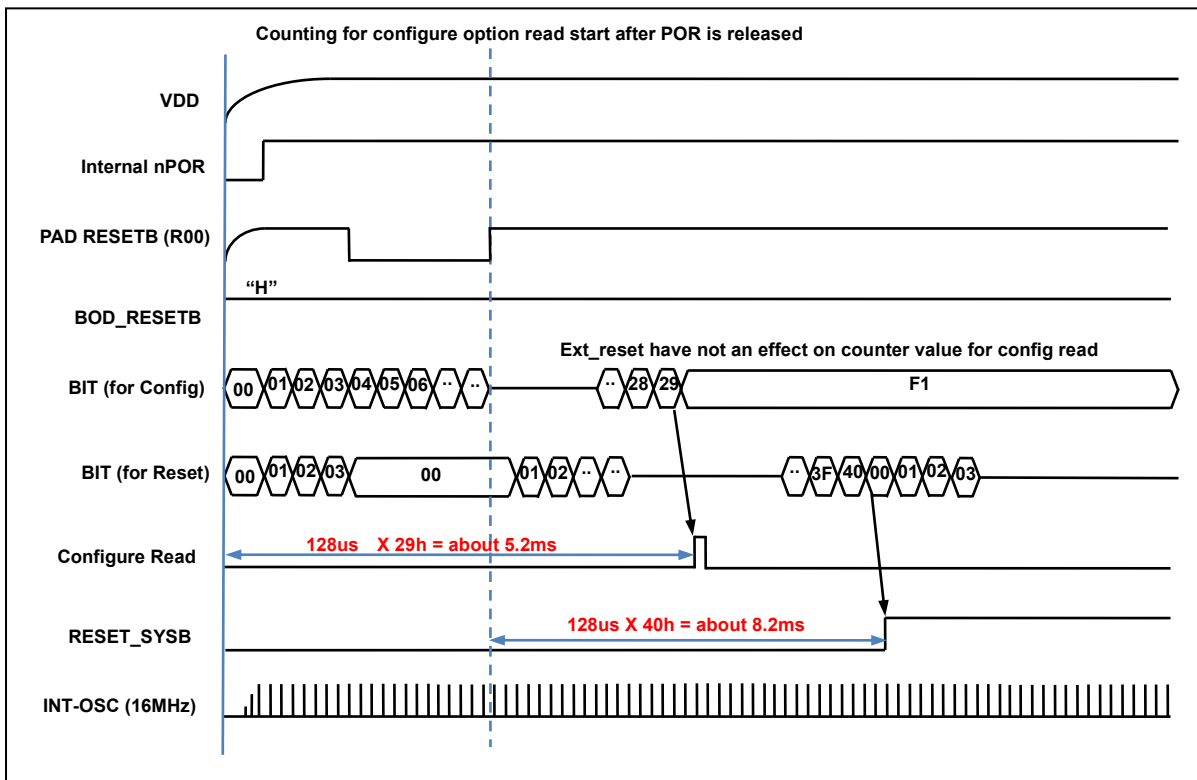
Counting for configure option read start after POR is released

VDD

Internal nPOR

PAD RESETB (R00)

"H"

BOD_RESETB

Ext_reset have not an effect on counter value for config read

BIT (for Config)

00 01 02 03 04 05 06 .. .. .. 28 29 F1

BIT (for Reset)

00 01 02 03 00 01 02 .. .. .. 3F 40 00 01 02 03

Configure Read

128us X 29h = about 5.2ms

RESET_SYSB

128us X 40h = about 8.2ms

INT-OSC (16MHz)